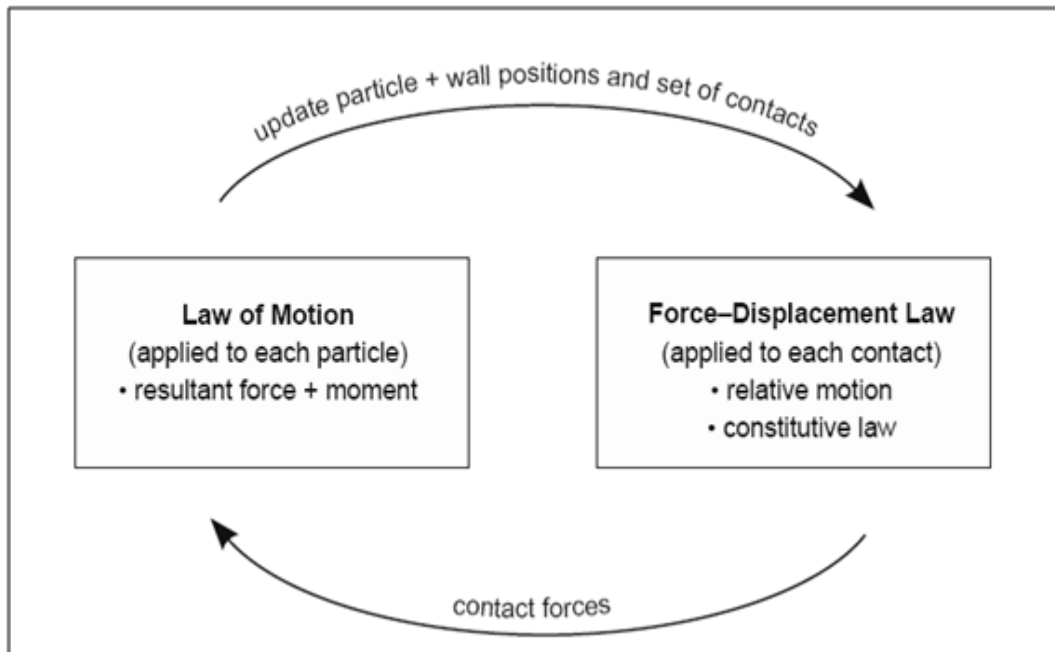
update particle + wall positions and set of contacts

**Law of Motion**
(applied to each particle)
• resultant force + moment

**Force–Displacement Law**
(applied to each contact)
• relative motion
• constitutive law

contact forces